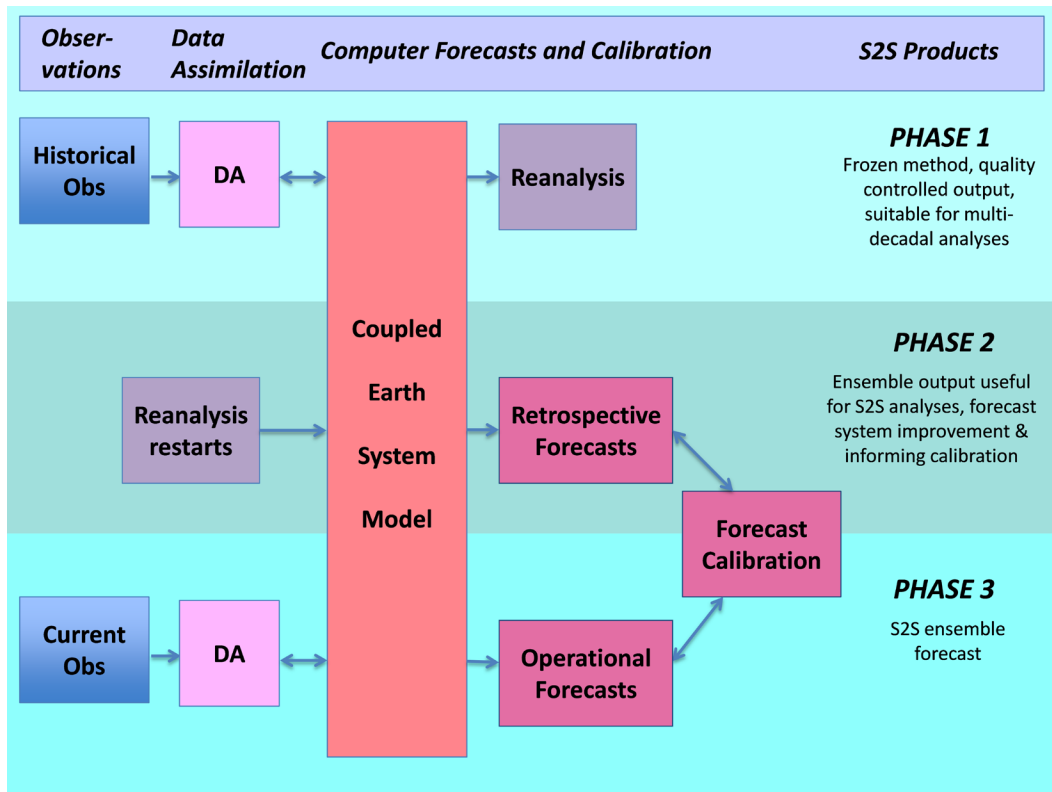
Observations Data Assimilation Computer Forecasts and Calibration S2S Products

Historical Obs

DA

Coupled Earth System Model

Reanalysis

PHASE 1
Frozen method, quality controlled output, suitable for multidecadal analyses

PHASE 2
Ensemble output useful for S2S analyses, forecast system improvement & informing calibration

Reanalysis restarts

Retrospective Forecasts

Forecast Calibration

PHASE 3
S2S ensemble forecast

Current Obs

DA

Operational Forecasts